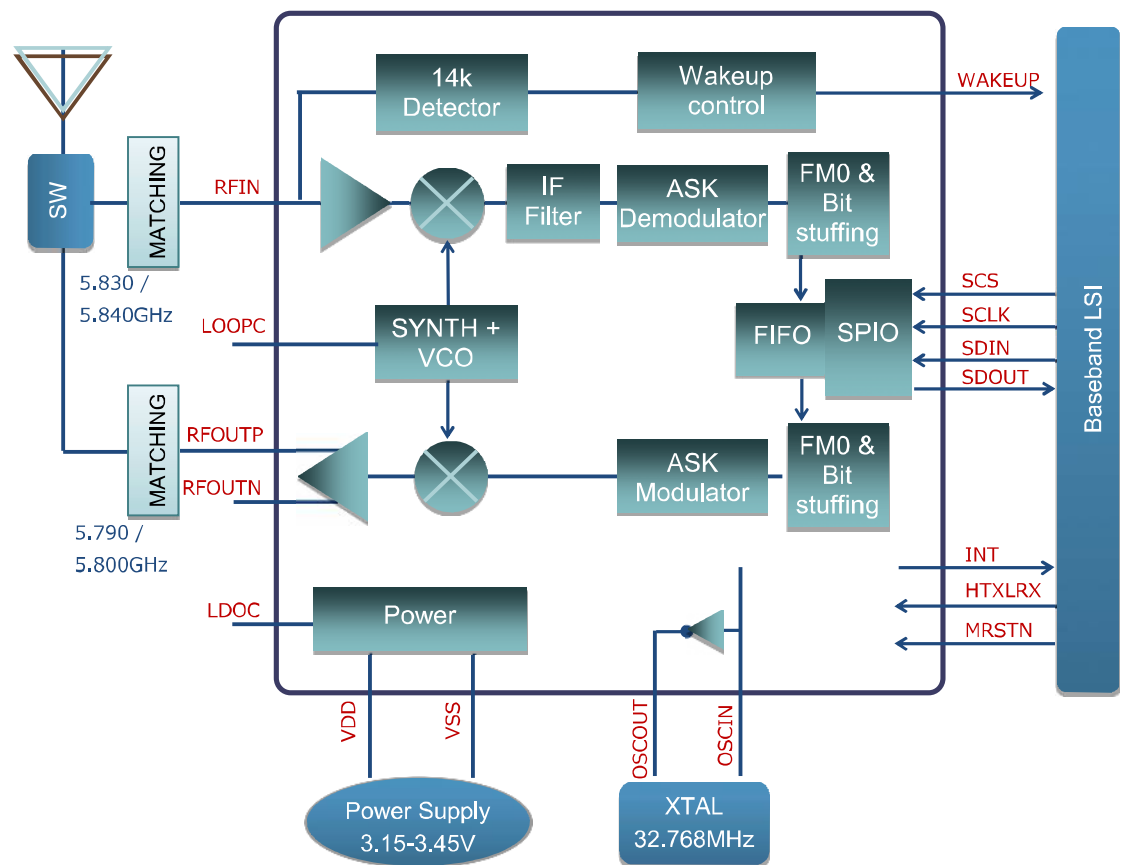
SW

MATCHING

5.830 / 5.840GHz

MATCHING

5.790 / 5.800GHz

RFIN

LOOPC

RFOUTP

RFOUTN

LDOC

14k Detector

Wakeup control

WAKEUP

IF Filter

ASK Demodulator

FM0 & Bit stuffing

SYNTH + VCO

FIFO

SPIO

SCS

SCLK

SDIN

SDOUT

ASK Modulator

FM0 & Bit stuffing

INT

HTXLRX

MRSTN

Power

VDD

VSS

OSCOUT

OSCIN

Power Supply 3.15-3.45V

XTAL 32.768MHz

Baseband LSI